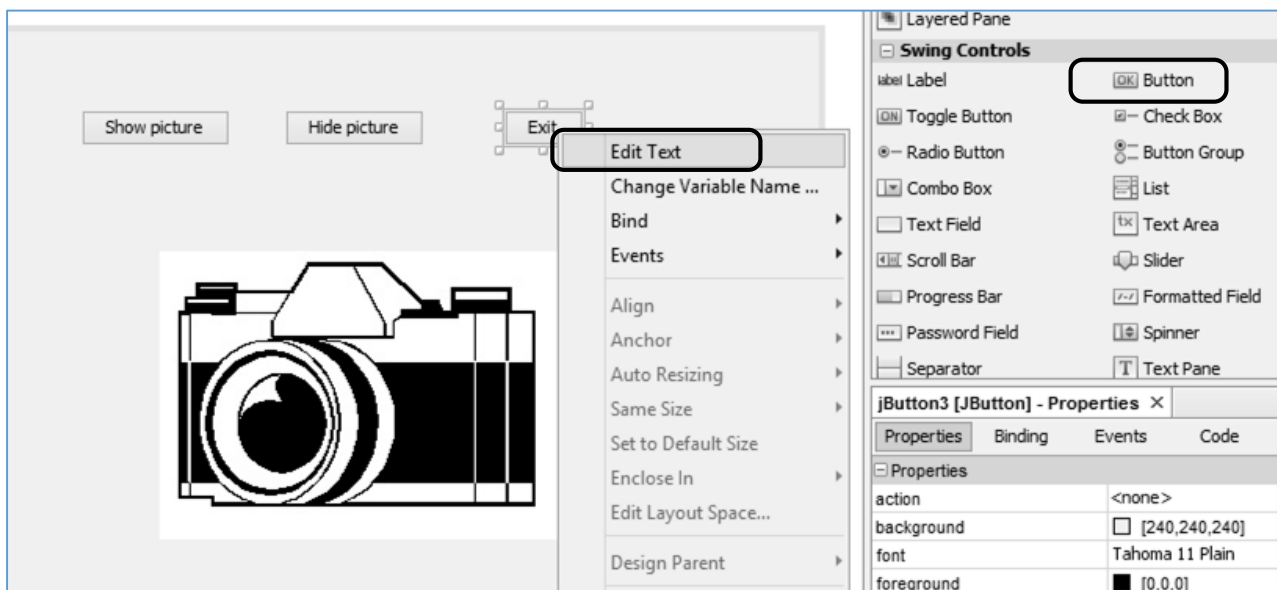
Show picture

Hide picture

Exit

Edit Text
Change Variable Name ...
Bind
Events
Align
Anchor
Auto Resizing
Same Size
Set to Default Size
Enclose In
Edit Layout Space...
Design Parent

Layered Pane
Swing Controls
label Label
OK Button
ON Toggle Button
Check Box
Radio Button
Button Group
Combo Box
List
Text Field
tx Text Area
Scroll Bar
Slider
Progress Bar
Formatted Field
Password Field
Spinner
Separator
T Text Pane

jButton3 [JButton] - Properties ×

Properties Binding Events Code

Properties

| | |
|---|---|
| action | <none> |
| background | [240,240,240] |
| font | Tahoma 11 Plain |
| foreground | [0,0,0] |